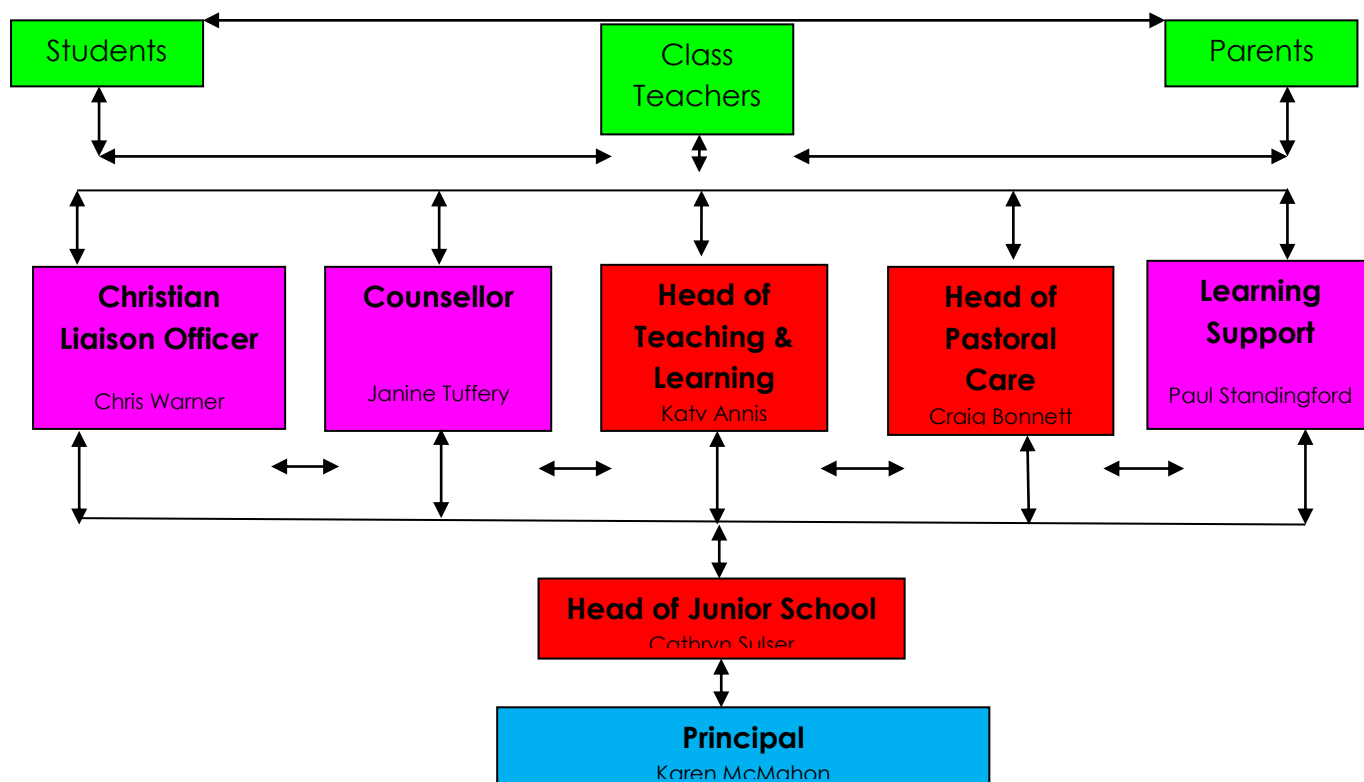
Students

Class Teachers

Parents

Christian Liaison Officer

Chris Warner

Counsellor

Janine Tuffery

Head of Teaching & Learning

Katy Annis

Head of Pastoral Care

Craig Bonnett

Learning Support

Paul Standingford

Head of Junior School

Cathryn Sulser

Principal

Karen McMahon